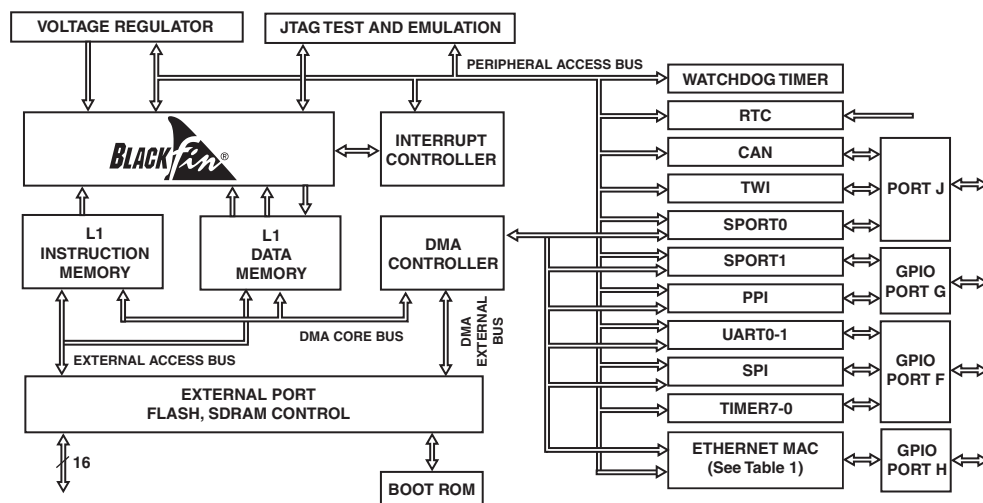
VOLTAGE REGULATOR

JTAG TEST AND EMULATION

PERIPHERAL ACCESS BUS

WATCHDOG TIMER

BLACKfin®

INTERRUPT CONTROLLER

RTC

CAN

TWI

PORT J

SPORT0

L1 INSTRUCTION MEMORY

L1 DATA MEMORY

DMA CONTROLLER

SPORT1

GPIO PORT G

PPI

DMA CORE BUS

DMA EXTERNAL BUS

UART0-1

EXTERNAL ACCESS BUS

SPI

GPIO PORT F

EXTERNAL PORT FLASH, SDRAM CONTROL

TIMER7-0

ETHERNET MAC (See Table 1)

GPIO PORT H

16

BOOT ROM